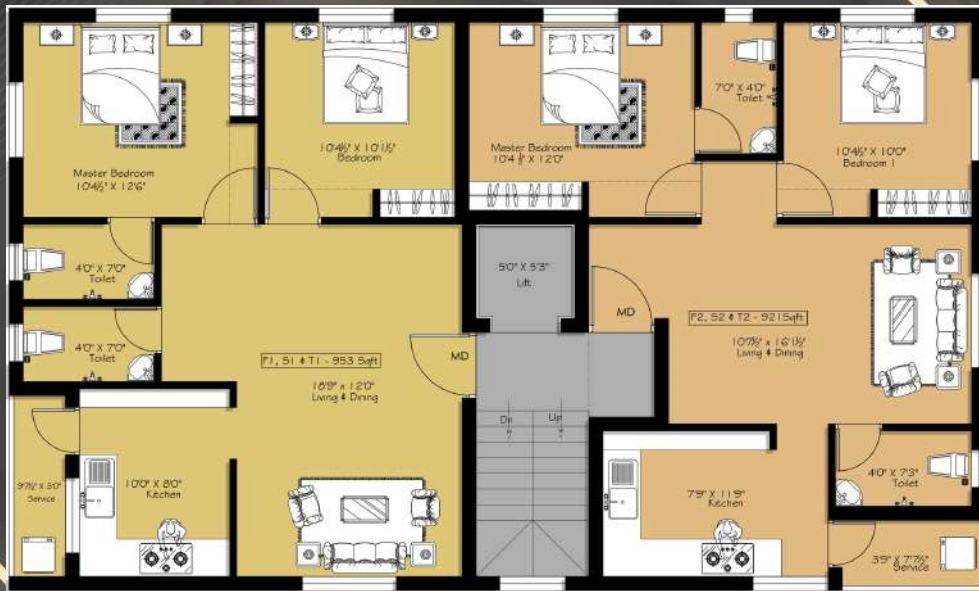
Master Bedroom
10'4½" X 12'6"

10'4½" X 10'1½"
Bedroom

Master Bedroom
10'4½" X 12'0"

7'0" X 4'0"
Toilet

10'4½" X 10'0"
Bedroom I

4'0" X 7'0"
Toilet

4'0" X 7'0"
Toilet

5'0" X 5'3"
Lift

MD

F2, S2 & T2 - 921 Sqft

10'7½" x 16'1½"
Living & Dining

F1, S1 & T1 - 953 Sqft

MD

18'9" x 12'0"
Living & Dining

Dn

Up

9'7½" x 3'0"
Service

10'0" X 8'0"
Kitchen

7'9" X 11'9"
Kitchen

4'0" X 7'3"
Toilet

3'9" X 7'7½"
Service